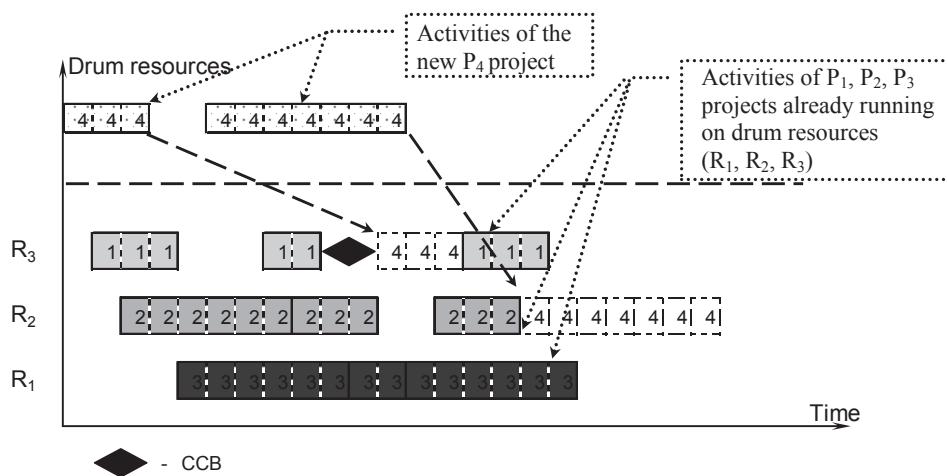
Activities of the new $P_4$ project

Drum resources

Activities of $P_1$, $P_2$, $P_3$ projects already running on drum resources ($R_1$, $R_2$, $R_3$)

4 4 4

4 4 4 4 4 4 4

$R_3$ 1 1 1 1 1 4 4 4 1 1 1

$R_2$ 2 2 2 2 2 2 2 2 2 2 2 2 4 4 4 4 4 4 4

$R_1$ 3 3 3 3 3 3 3 3 3 3 3 3 3 3 3

Time

- CCB